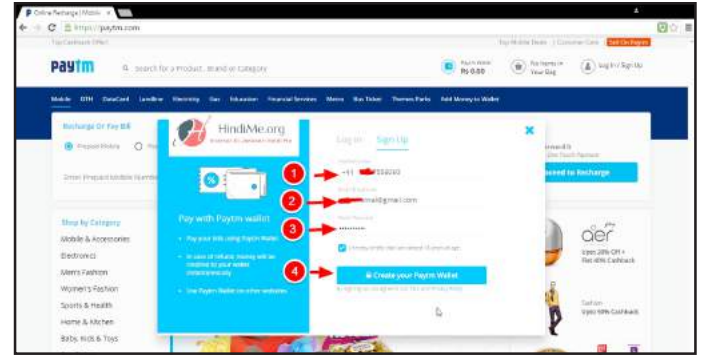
Online Recharge | Mobile

https://paytm.com

Top Cashback Offer

Top Mobile Deals | Customer Care | Sell On Paytm

paytm

Search for a Product, Brand or Category

Paytm Wallet Rs 0.00

No Items in Your Bag

Log In / Sign Up

Mobile DTH DataCard Landline Electricity Gas Education Financial Services Metro Bus Ticket Theme Parks Add Money to Wallet

Recharge Or Pay Bill

Prepaid Mobile

Enter Prepaid Mobile Number

Proceed to Recharge

Shop by Category

Mobile & Accessories

Electronics

Men's Fashion

Women's Fashion

Sports & Health

Home & Kitchen

Baby, Kids & Toys

HindiMe.org

Pay with Paytm wallet

Pay your bills using Paytm Wallet

In case of refund, money will be credited to your wallet instantaneously

Use Paytm Wallet on other websites

Log In Sign Up

Mobile Number

+91 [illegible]558080

Email Address

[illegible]mail@gmail.com

Enter Password

••••••••••

I hereby certify that I am atleast 18 years of age

Create your Paytm Wallet

1

2

3

4

aer

Upto 20% Off + Flat 40% Cashback

Fashion

Upto 50% Cashback